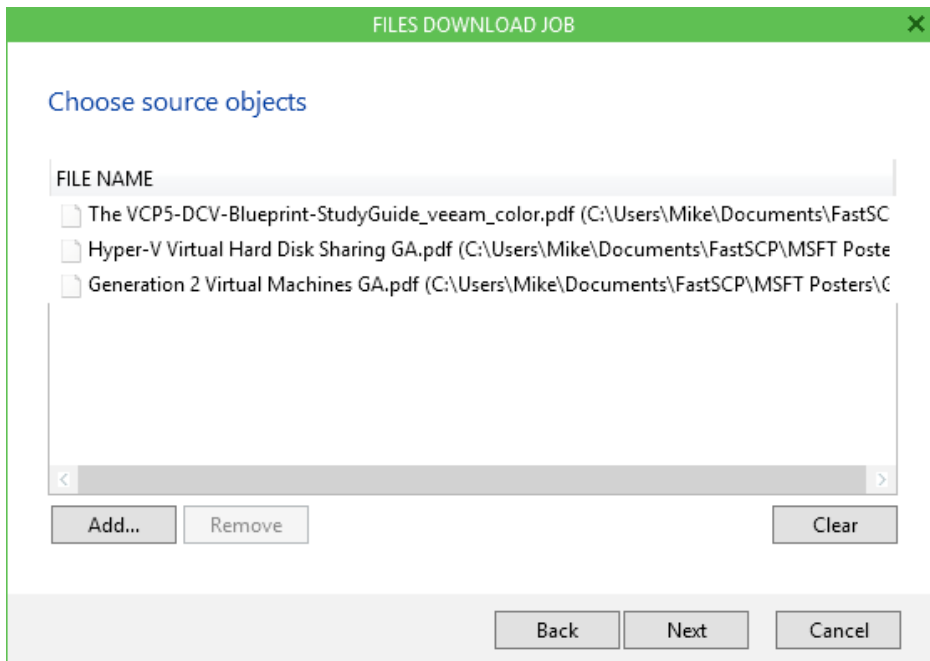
FILES DOWNLOAD JOB

Choose source objects

FILE NAME

The VCP5-DCV-Blueprint-StudyGuide_veeam_color.pdf (C:\Users\Mike\Documents\FastSC

Hyper-V Virtual Hard Disk Sharing GA.pdf (C:\Users\Mike\Documents\FastSCP\MSFT Poste

Generation 2 Virtual Machines GA.pdf (C:\Users\Mike\Documents\FastSCP\MSFT Posters\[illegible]

Add...

Remove

Clear

Back

Next

Cancel